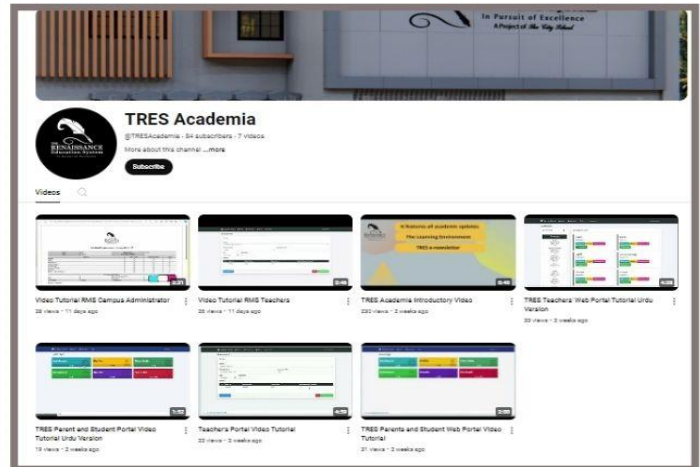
In Pursuit of Excellence
A Project of The City School

THE RENAISSANCE Education System

TRES Academia
@TRESAcademia · 54 subscribers · 7 videos
More about this channel ...more
Subscribe

Videos

Video Tutorial RMS Campus Administrator
28 views · 11 days ago

Video Tutorial RMS Teachers
26 views · 11 days ago

A historic all academic update
The Learning Environment
TRES e newsletter

TRES Academia Introductory Video
230 views · 2 weeks ago

TRES Teachers Web Portal Tutorial Urdu Version
33 views · 2 weeks ago

TRES Parent and Student Portal Video Tutorial Urdu Version
19 views · 2 weeks ago

Teachers Portal Video Tutorial
33 views · 2 weeks ago

TRES Parents and Student Web Portal Video Tutorial
21 views · 2 weeks ago